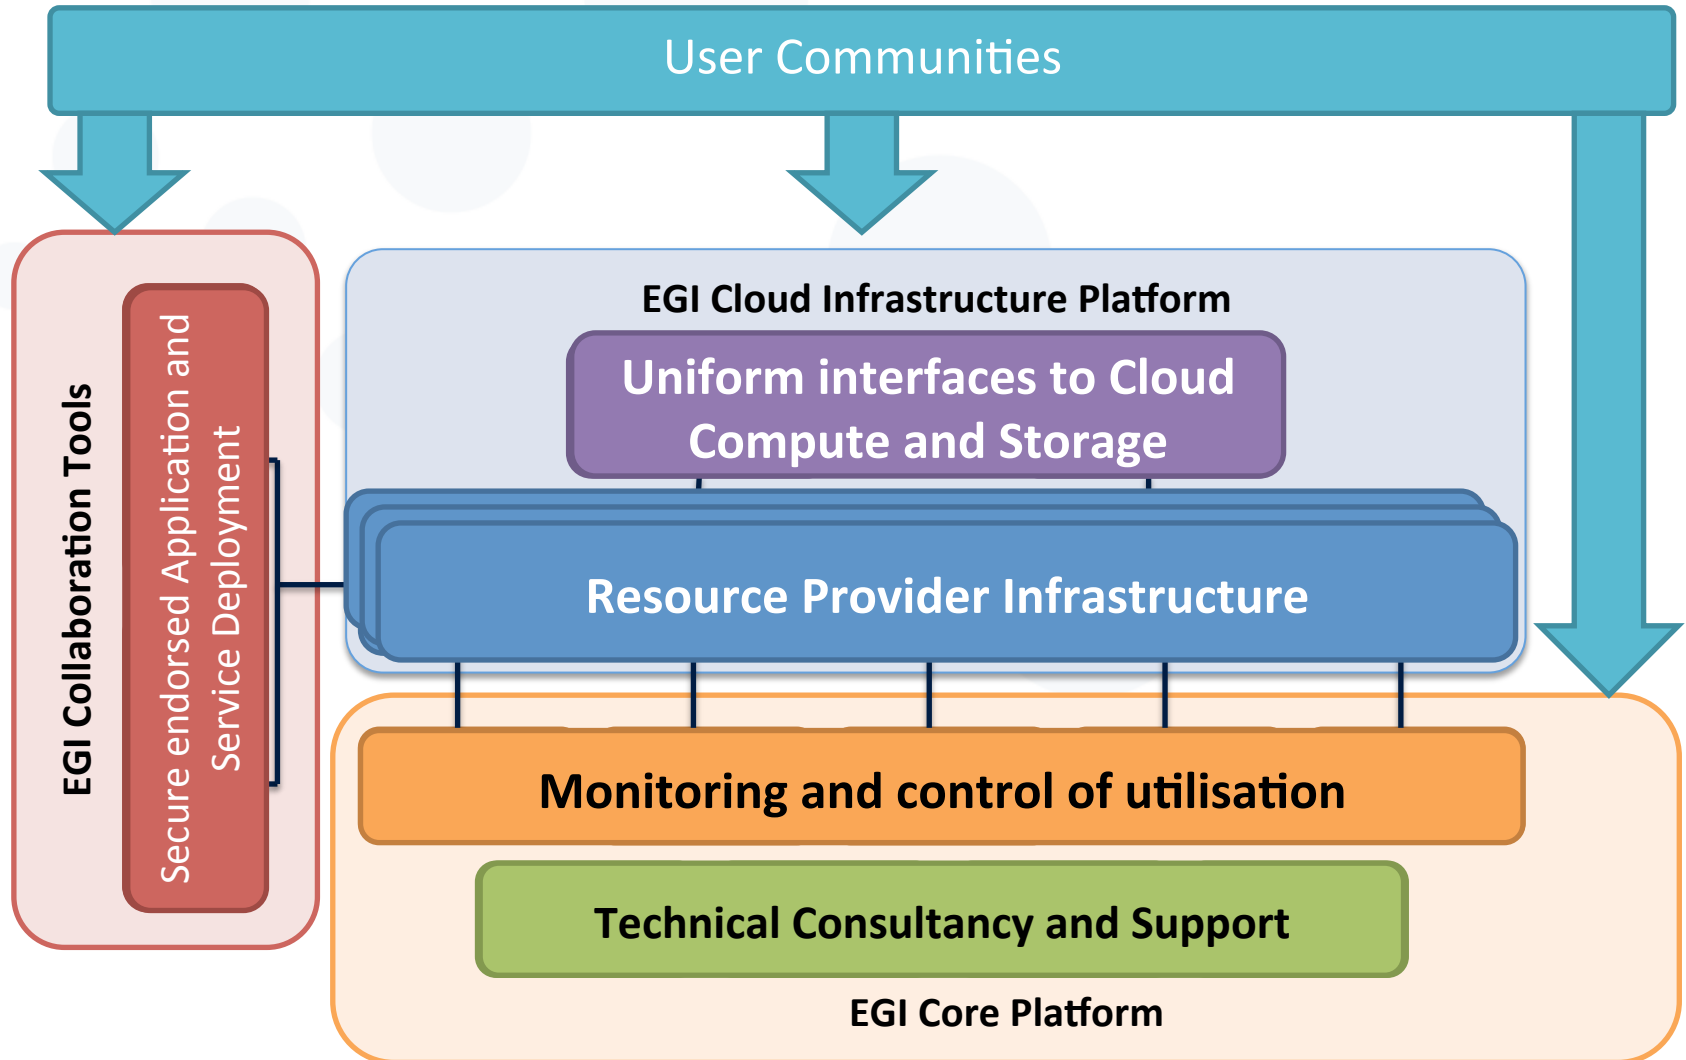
User Communities

EGI Collaboration Tools

Secure endorsed Application and Service Deployment

EGI Cloud Infrastructure Platform

Uniform interfaces to Cloud Compute and Storage

Resource Provider Infrastructure

Monitoring and control of utilisation

Technical Consultancy and Support

EGI Core Platform